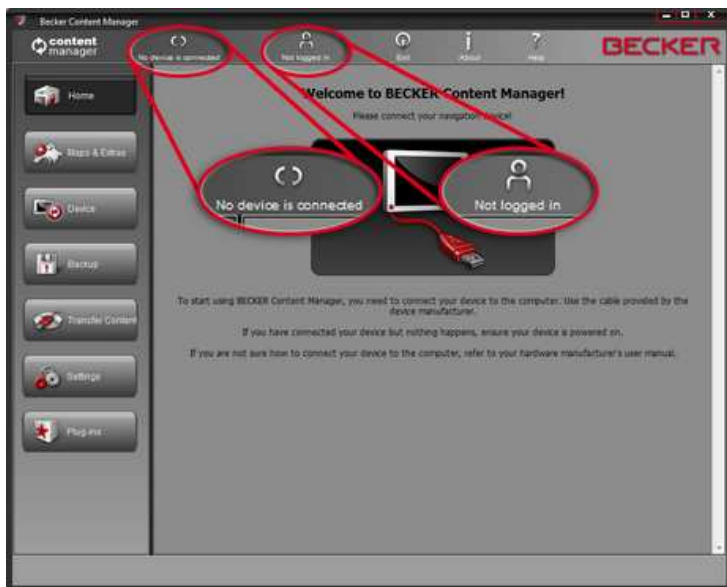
Becker Content Manager

content manager

No device is connected

Not logged in

Exit

About

Help

BECKER

Home

Maps & Extras

Device

Backup

Transfer Content

Settings

Plug-ins

Welcome to BECKER Content Manager!

Please connect your navigation device!

No device is connected

Not logged in

To start using BECKER Content Manager, you need to connect your device to the computer. Use the cable provided by the device manufacturer.

If you have connected your device but nothing happens, ensure your device is powered on.

If you are not sure how to connect your device to the computer, refer to your hardware manufacturer's user manual.